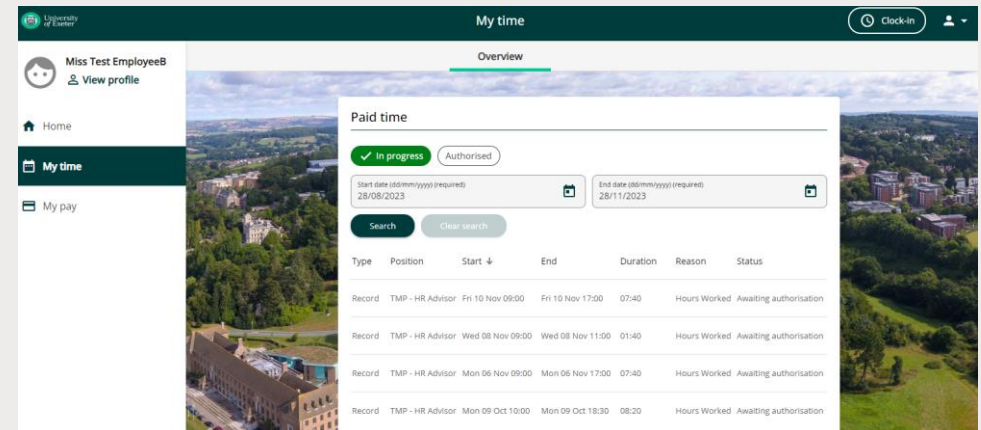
University of Exeter

My time

Clock-in

Miss Test EmployeeB
View profile

Home
My time
My pay

Overview

Paid time

In progress
Authorised

Start date (dd/mm/yyyy) (required)
28/08/2023

End date (dd/mm/yyyy) (required)
28/11/2023

Search
Clear search

| Type | Position | Start ↓ | End | Duration | Reason | Status |
|---|---|---|---|---|---|---|
| Record | TMP - HR Advisor | Fri 10 Nov 09:00 | Fri 10 Nov 17:00 | 07:40 | Hours Worked | Awaiting authorisation |
| Record | TMP - HR Advisor | Wed 08 Nov 09:00 | Wed 08 Nov 11:00 | 01:40 | Hours Worked | Awaiting authorisation |
| Record | TMP - HR Advisor | Mon 06 Nov 09:00 | Mon 06 Nov 17:00 | 07:40 | Hours Worked | Awaiting authorisation |
| Record | TMP - HR Advisor | Mon 09 Oct 10:00 | Mon 09 Oct 18:30 | 08:20 | Hours Worked | Awaiting authorisation |